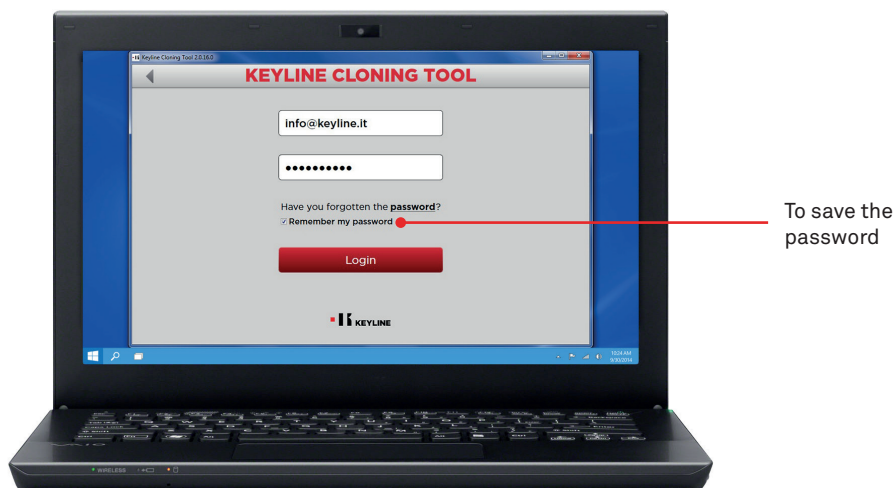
Keyline Cloning Tool 2.0.16.0

KEYLINE CLONING TOOL

info@keyline.it

••••••••••

Have you forgotten the password?

☑ Remember my password

Login

KEYLINE

10:24 AM
9/30/2014

WIRELESS

To save the password